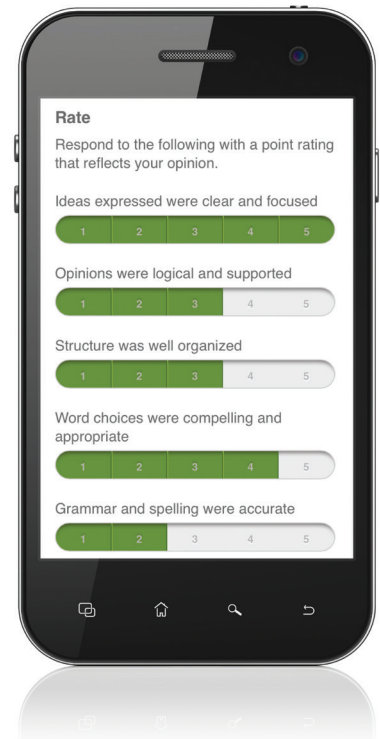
Rate

Respond to the following with a point rating that reflects your opinion.

Ideas expressed were clear and focused

1 2 3 4 5

Opinions were logical and supported

1 2 3 4 5

Structure was well organized

1 2 3 4 5

Word choices were compelling and appropriate

1 2 3 4 5

Grammar and spelling were accurate

1 2 3 4 5